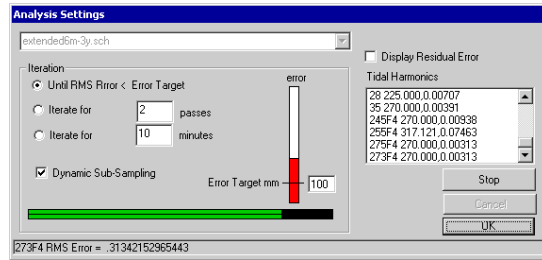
Analysis Settings

extended6m-3y.sch

Iteration

Until RMS Rrror < Error Target

Iterate for 2 passes

Iterate for 10 minutes

Dynamic Sub-Sampling

error

Error Target mm 100

Display Residual Error

Tidal Harmonics

28 225.000,0.00707
35 270.000,0.00391
245F4 270.000,0.00938
255F4 317.121,0.07463
275F4 270.000,0.00313
273F4 270.000,0.00313

Stop

Cancel

OK

273F4 RMS Error = .31342152965443